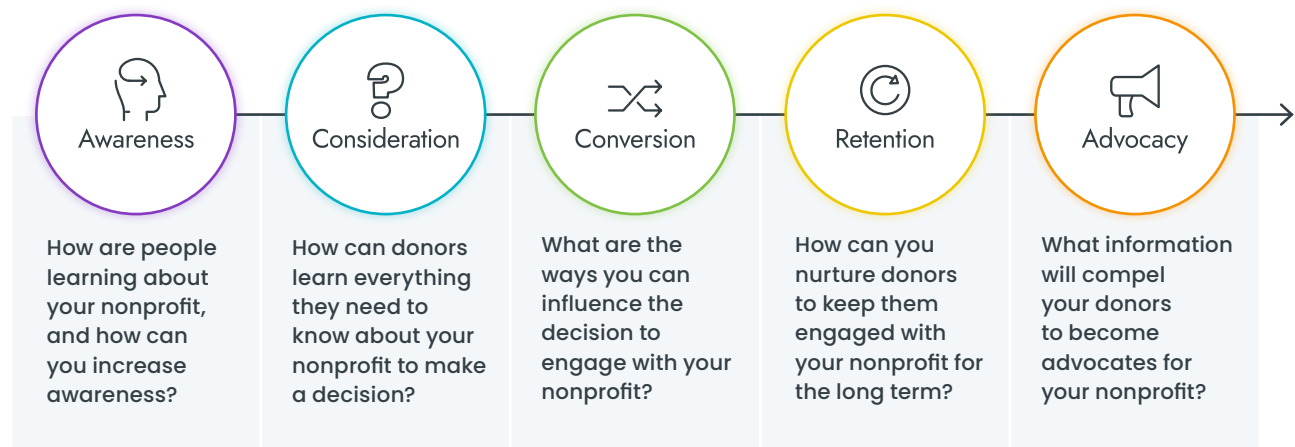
Awareness

How are people learning about your nonprofit, and how can you increase awareness?

Consideration

How can donors learn everything they need to know about your nonprofit to make a decision?

Conversion

What are the ways you can influence the decision to engage with your nonprofit?

Retention

How can you nurture donors to keep them engaged with your nonprofit for the long term?

Advocacy

What information will compel your donors to become advocates for your nonprofit?